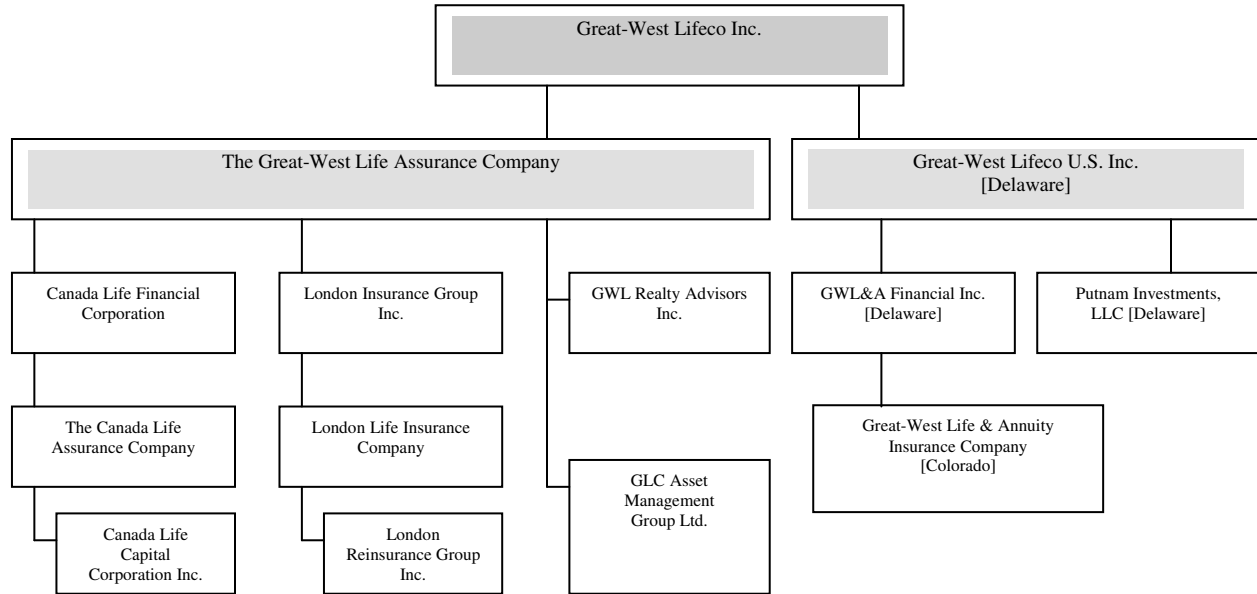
Great-West Lifeco Inc.

The Great-West Life Assurance Company

Great-West Lifeco U.S. Inc. [Delaware]

Canada Life Financial Corporation

The Canada Life Assurance Company

Canada Life Capital Corporation Inc.

London Insurance Group Inc.

London Life Insurance Company

London Reinsurance Group Inc.

GWL Realty Advisors Inc.

GLC Asset Management Group Ltd.

GWL&A Financial Inc. [Delaware]

Great-West Life & Annuity Insurance Company [Colorado]

Putnam Investments, LLC [Delaware]